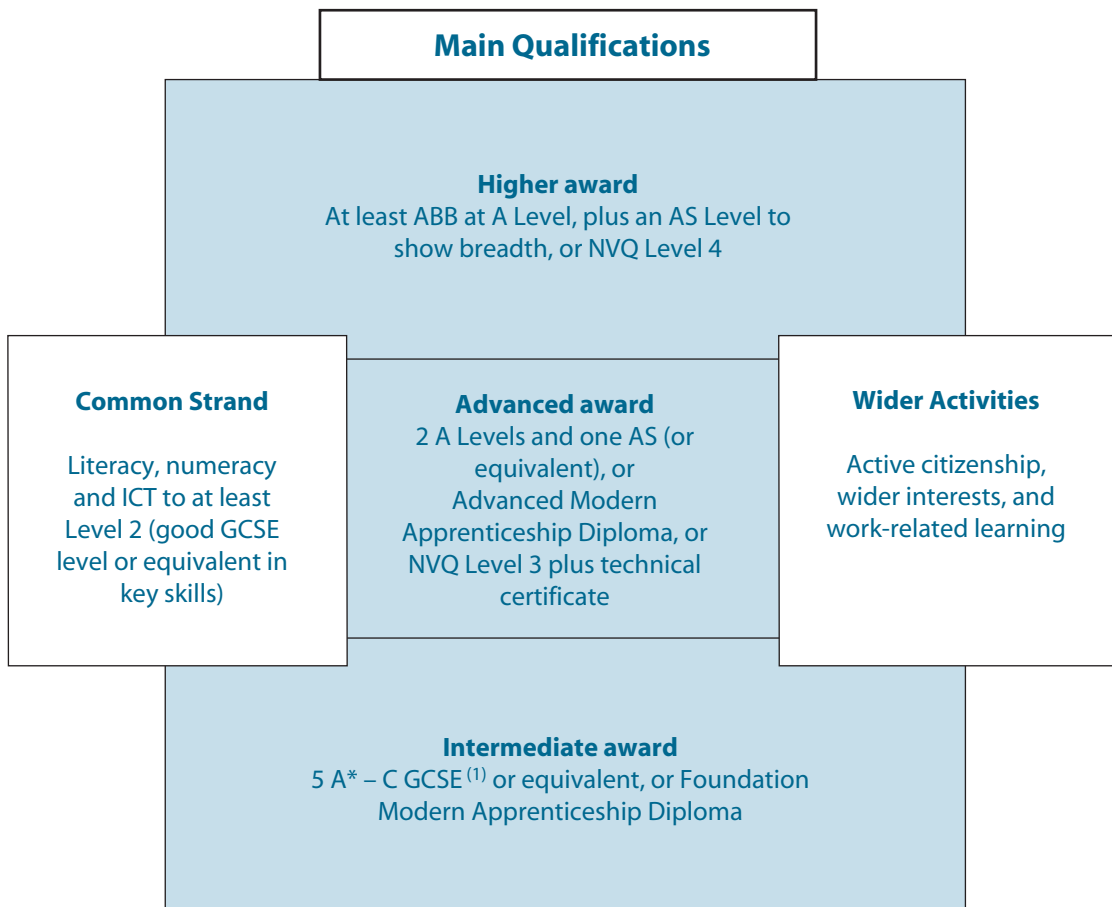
Main Qualifications

Higher award
At least ABB at A Level, plus an AS Level to show breadth, or NVQ Level 4

Common Strand

Literacy, numeracy and ICT to at least Level 2 (good GCSE level or equivalent in key skills)

Advanced award
2 A Levels and one AS (or equivalent), or Advanced Modern Apprenticeship Diploma, or NVQ Level 3 plus technical certificate

Wider Activities

Active citizenship, wider interests, and work-related learning

Intermediate award
5 A* – C GCSE $^{(1)}$ or equivalent, or Foundation Modern Apprenticeship Diploma